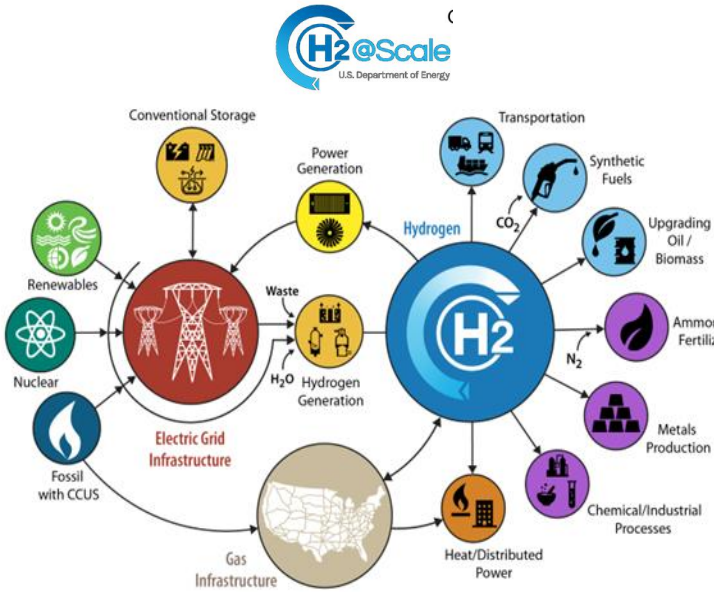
H2@Scale
U.S. Department of Energy

Conventional Storage

Power Generation

Transportation

Synthetic Fuels

Hydrogen

$CO_2$

Upgrading Oil / Biomass

Renewables

Waste

Ammo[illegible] Fertiliz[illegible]

Nuclear

H2

$N_2$

$H_2O$

Hydrogen Generation

Metals Production

Fossil with CCUS

Electric Grid Infrastructure

Chemical/Industrial Processes

Heat/Distributed Power

Gas Infrastructure